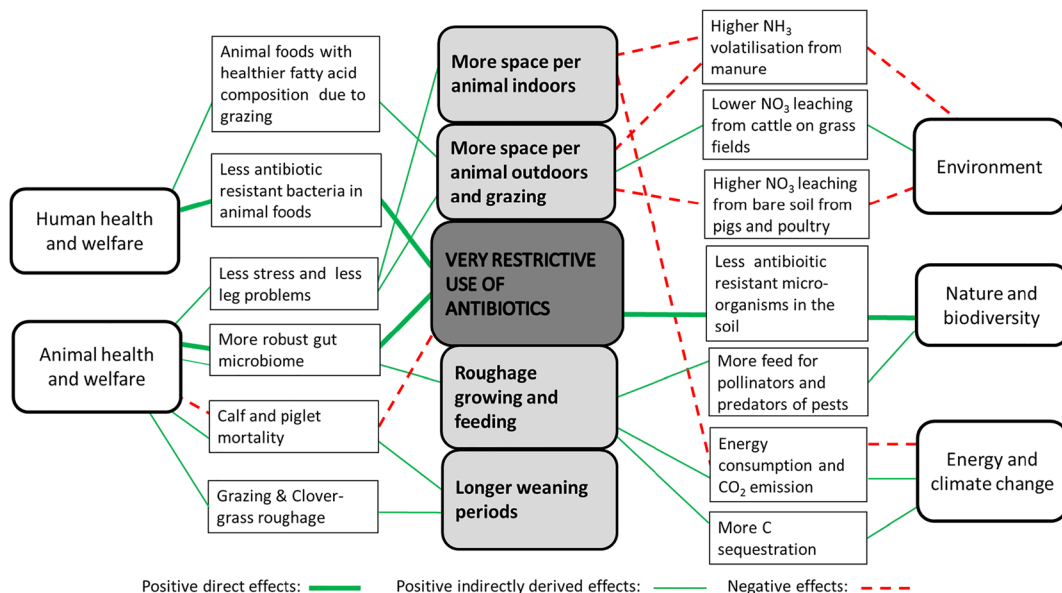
Human health and welfare

Animal health and welfare

Animal foods with healthier fatty acid composition due to grazing

Less antibiotic resistant bacteria in animal foods

Less stress and less leg problems

More robust gut microbiome

Calf and piglet mortality

Grazing & Clover-grass roughage

More space per animal indoors

More space per animal outdoors and grazing

VERY RESTRICTIVE USE OF ANTIBIOTICS

Roughage growing and feeding

Longer weaning periods

Higher $NH_3$ volatilisation from manure

Lower $NO_3$ leaching from cattle on grass fields

Higher $NO_3$ leaching from bare soil from pigs and poultry

Less antibioitic resistant micro-organisms in the soil

More feed for pollinators and predators of pests

Energy consumption and $CO_2$ emission

More C sequestration

Environment

Nature and biodiversity

Energy and climate change

Positive direct effects:

Positive indirectly derived effects:

Negative effects: